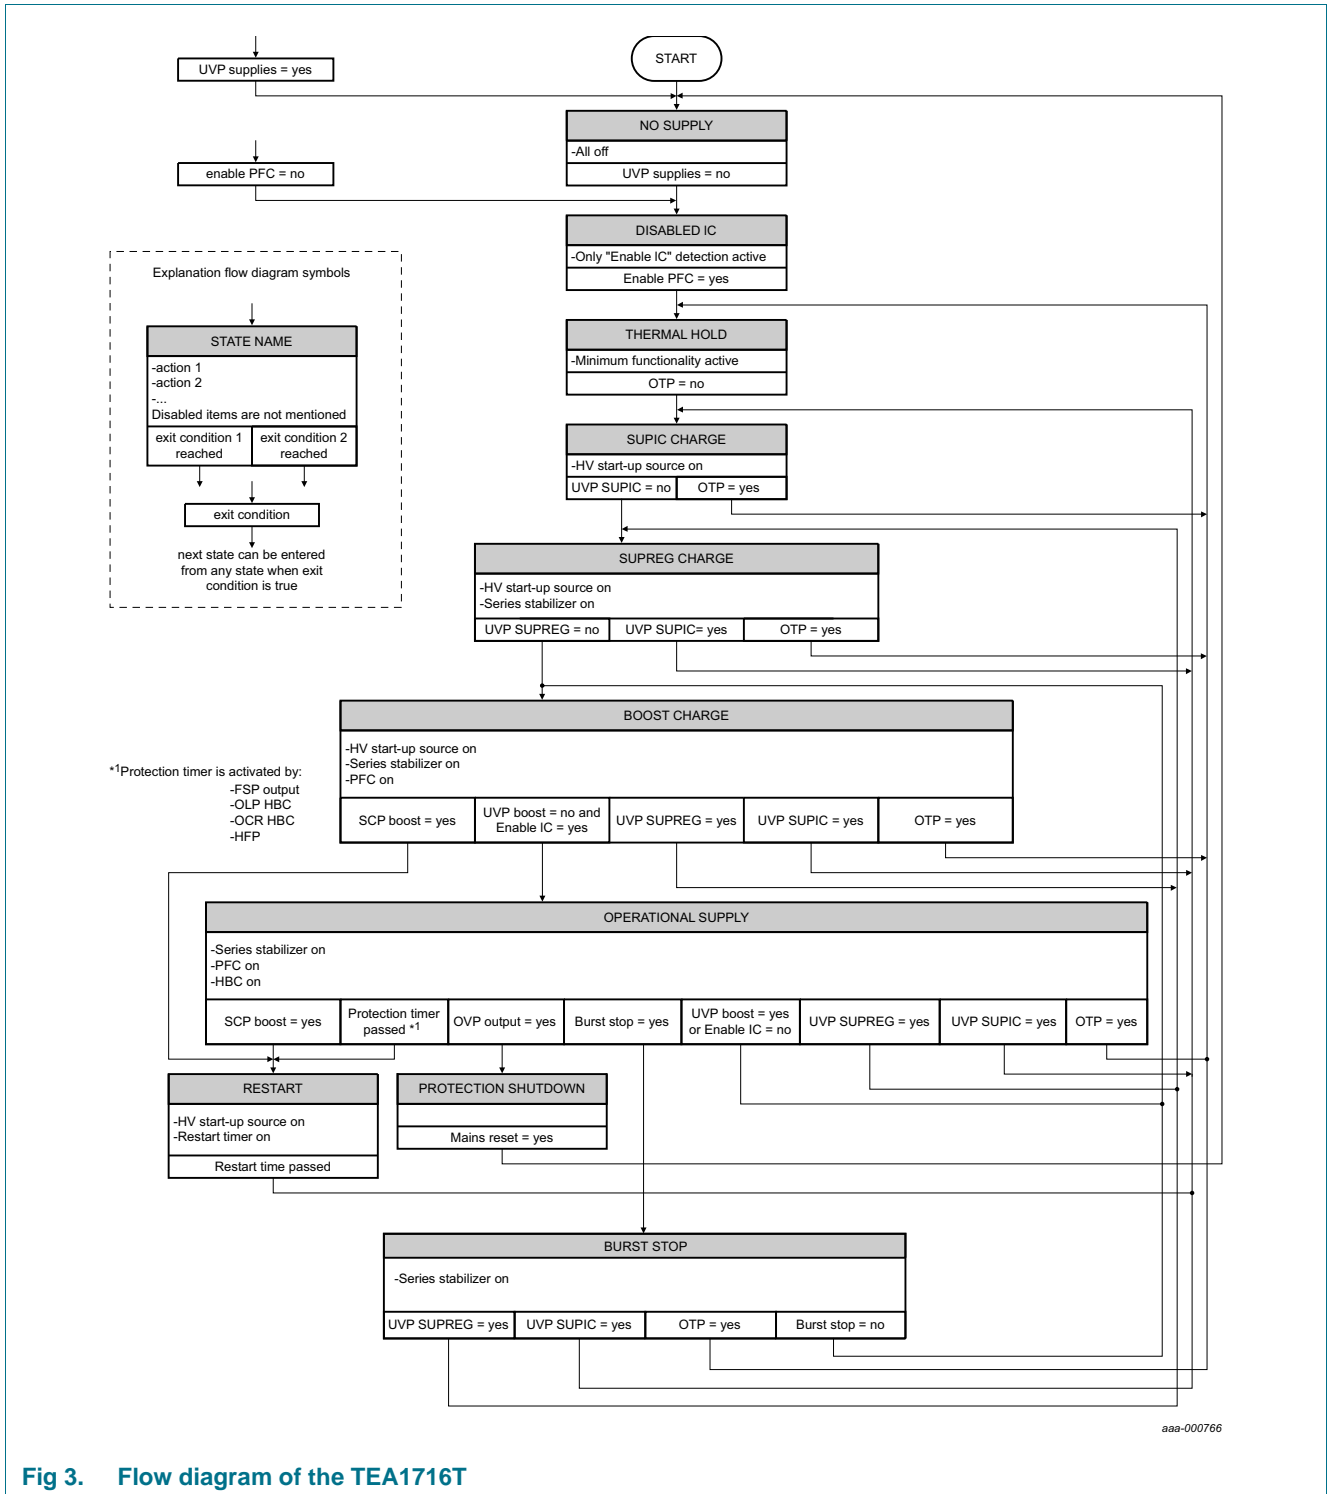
UVP supplies = yes

START

NO SUPPLY
-All off
UVP supplies = no

enable PFC = no

DISABLED IC
-Only "Enable IC" detection active
Enable PFC = yes

Explanation flow diagram symbols

STATE NAME
-action 1
-action 2
-...
Disabled items are not mentioned

| exit condition 1 reached | exit condition 2 reached |
|---|---|

exit condition

next state can be entered from any state when exit condition is true

THERMAL HOLD
-Minimum functionality active
OTP = no

SUPIC CHARGE
-HV start-up source on

| UVP SUPIC = no | OTP = yes |
|---|---|

SUPREG CHARGE
-HV start-up source on
-Series stabilizer on

| UVP SUPREG = no | UVP SUPIC= yes | OTP = yes |
|---|---|---|

BOOST CHARGE
-HV start-up source on
-Series stabilizer on
-PFC on

*1Protection timer is activated by:
-FSP output
-OLP HBC
-OCR HBC
-HFP

| SCP boost = yes | UVP boost = no and Enable IC = yes | UVP SUPREG = yes | UVP SUPIC = yes | OTP = yes |
|---|---|---|---|---|

OPERATIONAL SUPPLY
-Series stabilizer on
-PFC on
-HBC on

| SCP boost = yes | Protection timer passed *1 | OVP output = yes | Burst stop = yes | UVP boost = yes or Enable IC = no | UVP SUPREG = yes | UVP SUPIC = yes | OTP = yes |
|---|---|---|---|---|---|---|---|

RESTART
-HV start-up source on
-Restart timer on
Restart time passed

PROTECTION SHUTDOWN
Mains reset = yes

BURST STOP
-Series stabilizer on

| UVP SUPREG = yes | UVP SUPIC = yes | OTP = yes | Burst stop = no |
|---|---|---|---|

aaa-000766

Fig 3. Flow diagram of the TEA1716T